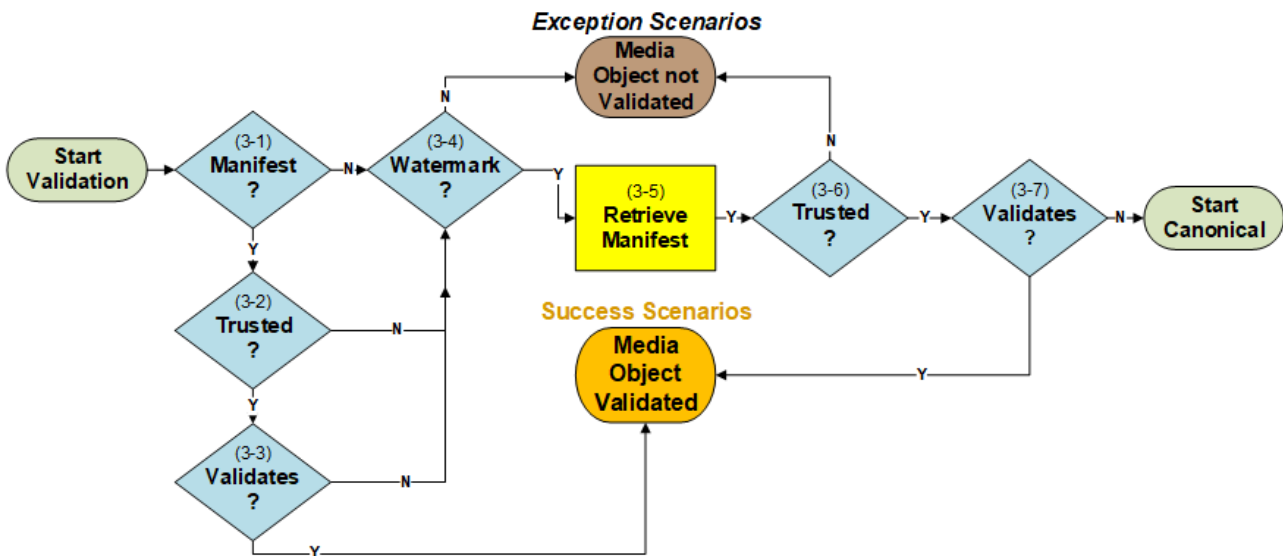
Exception Scenarios

Media Object not Validated

Start Validation

(3-1) Manifest ?

N

(3-4) Watermark ?

N

Y

(3-5) Retrieve Manifest

Y

(3-6) Trusted ?

N

Y

(3-7) Validates ?

N

Start Canonical

Y

(3-2) Trusted ?

N

Success Scenarios

Media Object Validated

Y

Y

(3-3) Validates ?

N

Y